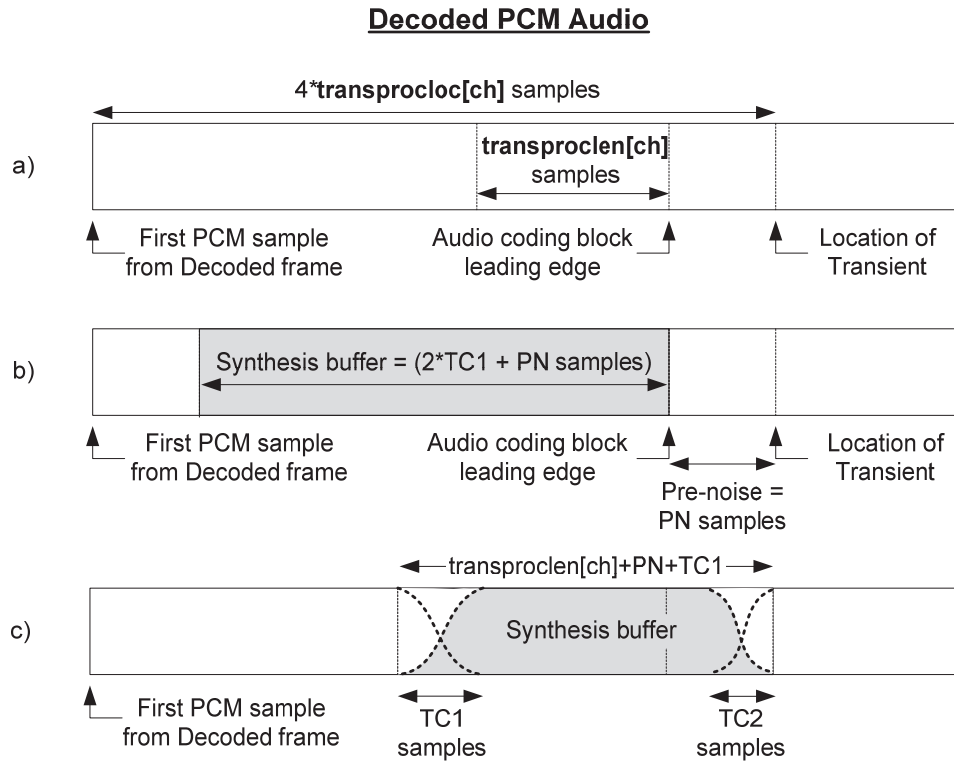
Decoded PCM Audio

4*transprocloc[ch] samples

a)

transproclen[ch] samples

First PCM sample from Decoded frame

Audio coding block leading edge

Location of Transient

b)

Synthesis buffer = (2*TC1 + PN samples)

First PCM sample from Decoded frame

Audio coding block leading edge

Location of Transient

Pre-noise = PN samples

c)

transproclen[ch]+PN+TC1

Synthesis buffer

First PCM sample from Decoded frame

TC1 samples

TC2 samples